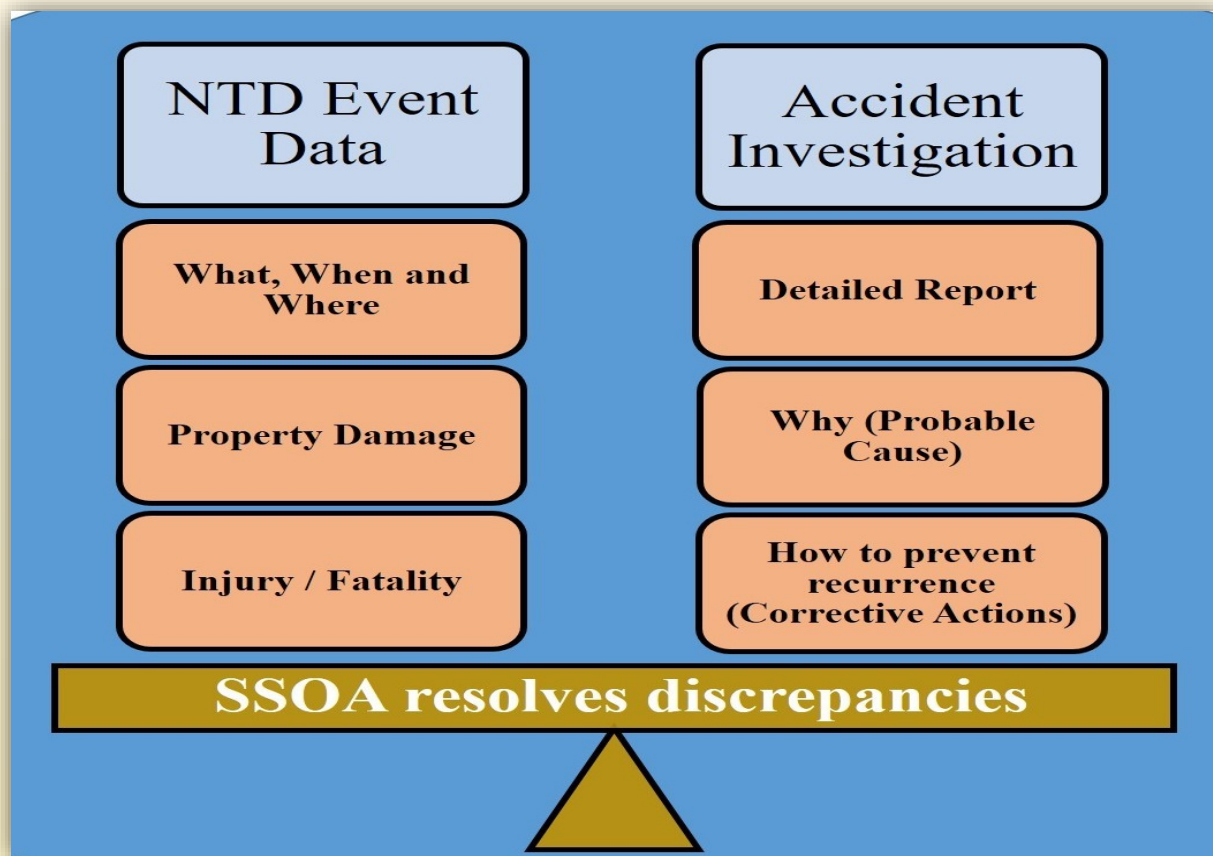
NTD Event Data

What, When and Where

Property Damage

Injury / Fatality

Accident Investigation

Detailed Report

Why (Probable Cause)

How to prevent recurrence (Corrective Actions)

SSOA resolves discrepancies